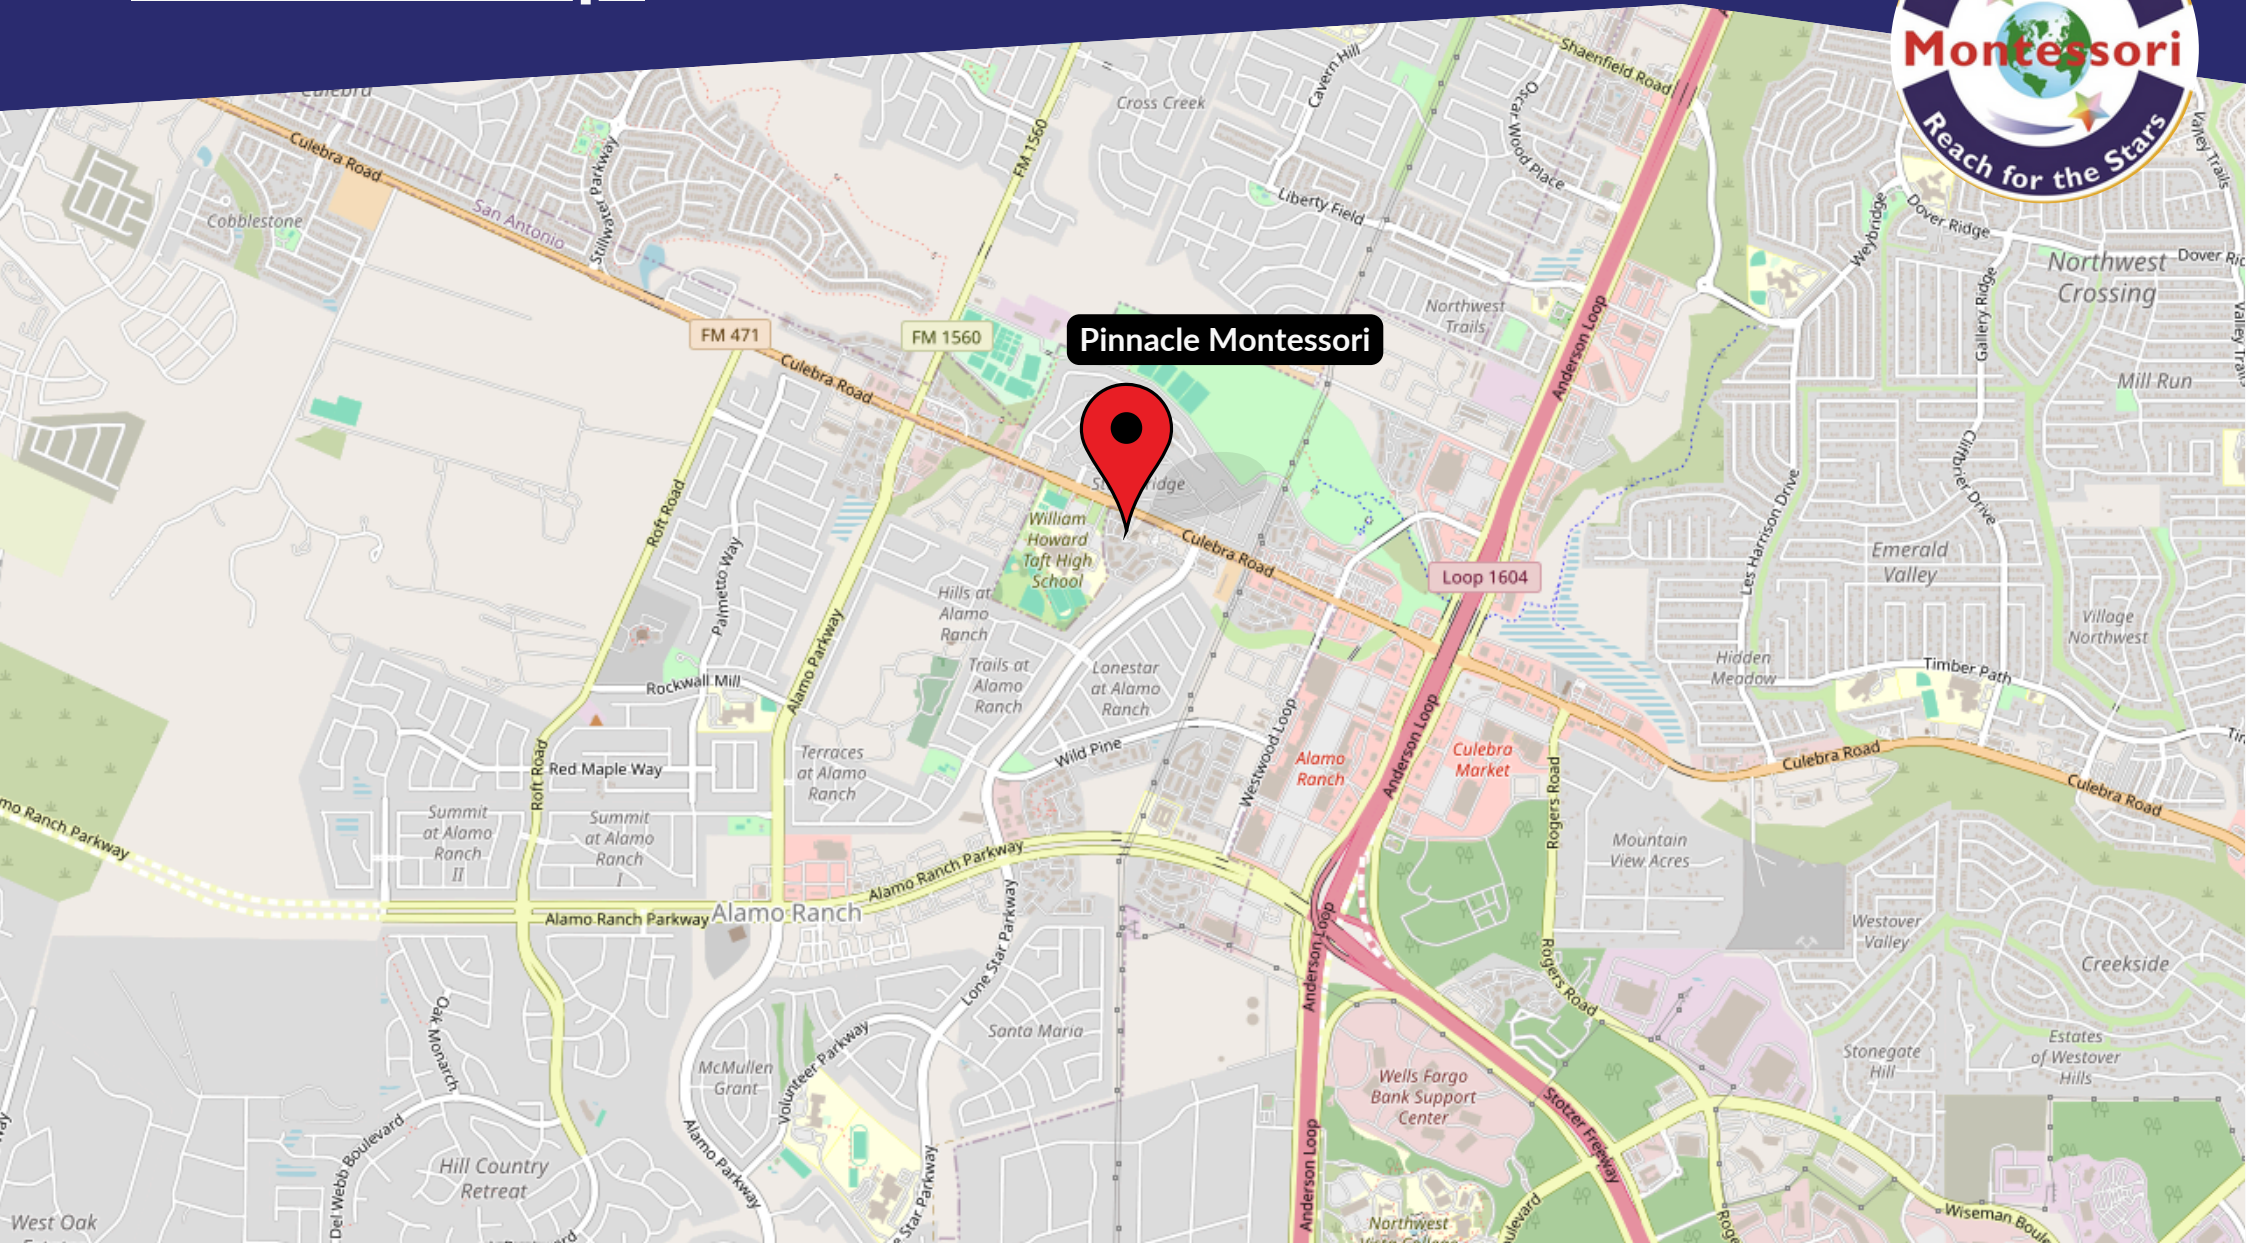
Montessori
Reach for the Stars

Pinnacle Montessori

Culebra Road
San Antonio
Cobblestone
Stillwater Parkway
FM 1560
Cross Creek
Cavern Hill
Shaenfield Road
Oscar Wood Place
Liberty Field
Northwest Trails
Anderson Loop
Dover Ridge
Weybridge
Northwest Crossing
Dover Ri
Gallery Ridge
Mill Run
Valley Trails
FM 471
FM 1560
Culebra Road
William Howard Taft High School
Hills at Alamo Ranch
Trails at Alamo Ranch
Lonestar at Alamo Ranch
Culebra Road
Loop 1604
Les Harrison Drive
Clifftrier Drive
Emerald Valley
Village Northwest
Hidden Meadow
Timber Path
Roft Road
Palmetto Way
Alamo Parkway
Rockwall Mill
Red Maple Way
Roft Road
Terraces at Alamo Ranch
Wild Pine
Westwood Loop
Alamo Ranch
Anderson Loop
Culebra Market
Rogers Road
Culebra Road
Culebra Road
Summit at Alamo Ranch II
Summit at Alamo Ranch I
mo Ranch Parkway
Alamo Ranch Parkway
Alamo Ranch
Alamo Ranch Parkway
Lone Star Parkway
Mountain View Acres
Westover Valley
Creekside
Anderson Loop
Rogers Road
Oak Monarch
Santa Maria
McMullen Grant
Volunteer Parkway
Alamo Parkway
Wells Fargo Bank Support Center
Stotzer Freeway
Stonegate Hill
Estates of Westover Hills
Del Webb Boulevard
Hill Country Retreat
West Oak
Star Parkway
Anderson Loop
Northwest
Wiseman Boule